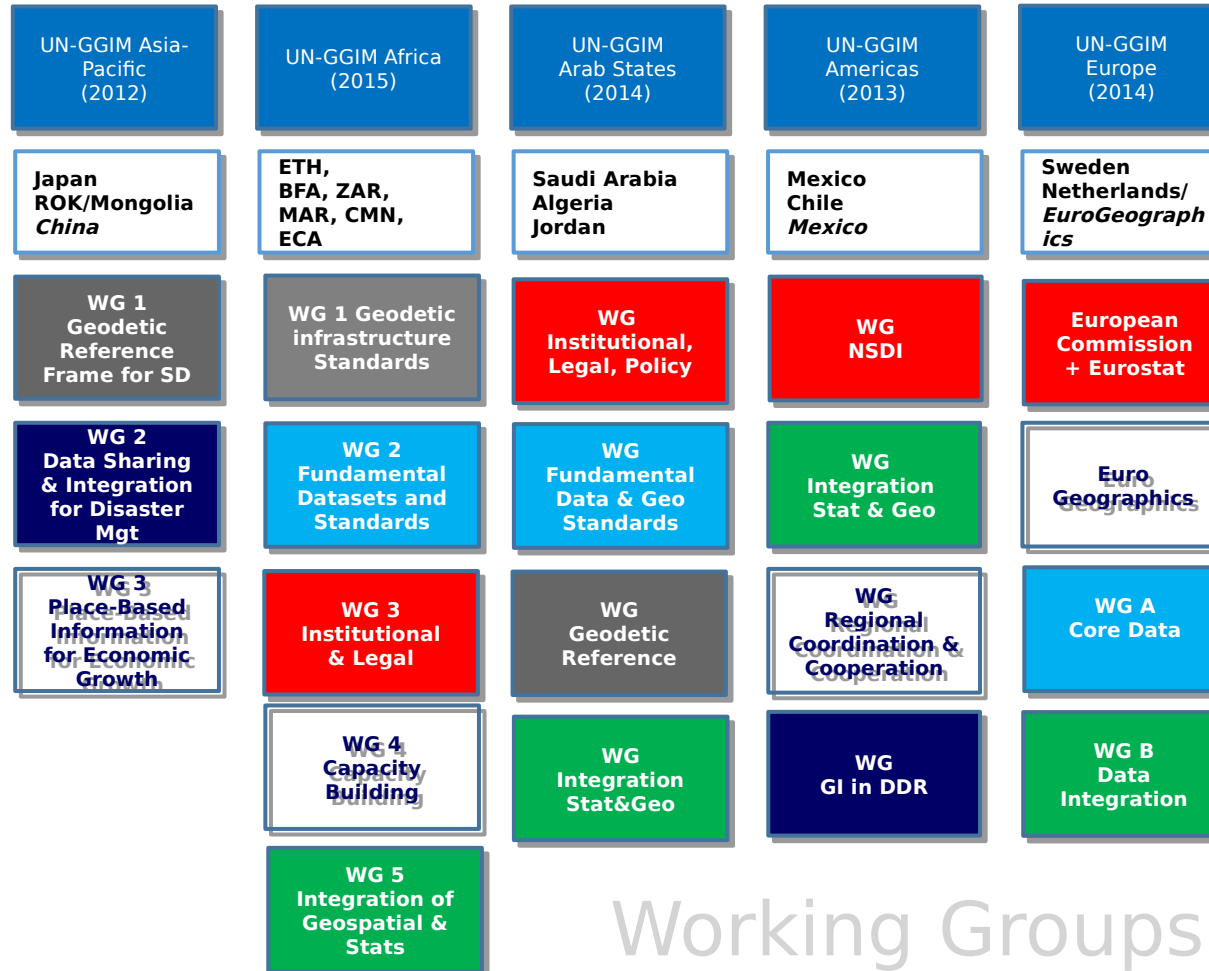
| UN-GGIM Asia-Pacific (2012) | UN-GGIM Africa (2015) | UN-GGIM Arab States (2014) | UN-GGIM Americas (2013) | UN-GGIM Europe (2014) |
|---|---|---|---|---|
| Japan ROK/Mongolia *China* | ETH, BFA, ZAR, MAR, CMN, ECA | Saudi Arabia Algeria Jordan | Mexico Chile *Mexico* | Sweden Netherlands/ *EuroGeographics* |
| WG 1 Geodetic Reference Frame for SD | WG 1 Geodetic infrastructure Standards | WG Institutional, Legal, Policy | WG NSDI | European Commission + Eurostat |
| WG 2 Data Sharing & Integration for Disaster Mgt | WG 2 Fundamental Datasets and Standards | WG Fundamental Data & Geo Standards | WG Integration Stat & Geo | Euro Geographics |
| WG 3 Place-Based Information for Economic Growth | WG 3 Institutional & Legal | WG Geodetic Reference | WG Regional Coordination & Cooperation | WG A Core Data |
| | WG 4 Capacity Building | WG Integration Stat&Geo | WG GI in DDR | WG B Data Integration |
| | WG 5 Integration of Geospatial & Stats | | | |

Working Groups